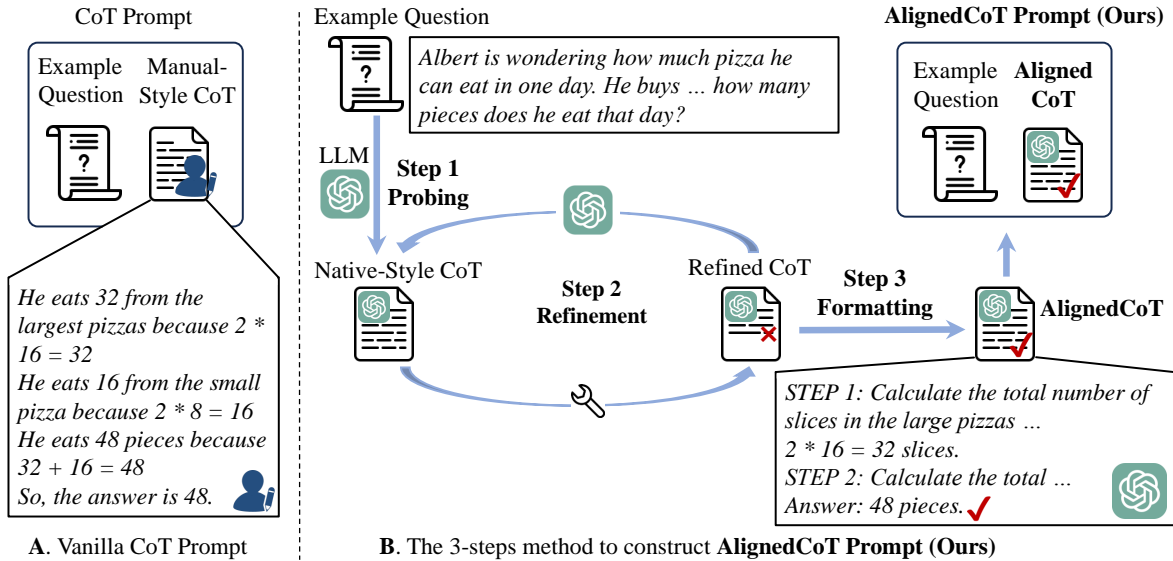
CoT Prompt

Example Question

Manual-Style CoT

He eats 32 from the largest pizzas because 2 * 16 = 32
He eats 16 from the small pizza because 2 * 8 = 16
He eats 48 pieces because 32 + 16 = 48
So, the answer is 48.

A. Vanilla CoT Prompt

Example Question

Albert is wondering how much pizza he can eat in one day. He buys … how many pieces does he eat that day?

LLM

Step 1
Probing

Native-Style CoT

Step 2
Refinement

Refined CoT

Step 3
Formatting

AlignedCoT

AlignedCoT Prompt (Ours)

Example Question

Aligned CoT

STEP 1: Calculate the total number of slices in the large pizzas …
2 * 16 = 32 slices.
STEP 2: Calculate the total …
Answer: 48 pieces.

B. The 3-steps method to construct AlignedCoT Prompt (Ours)